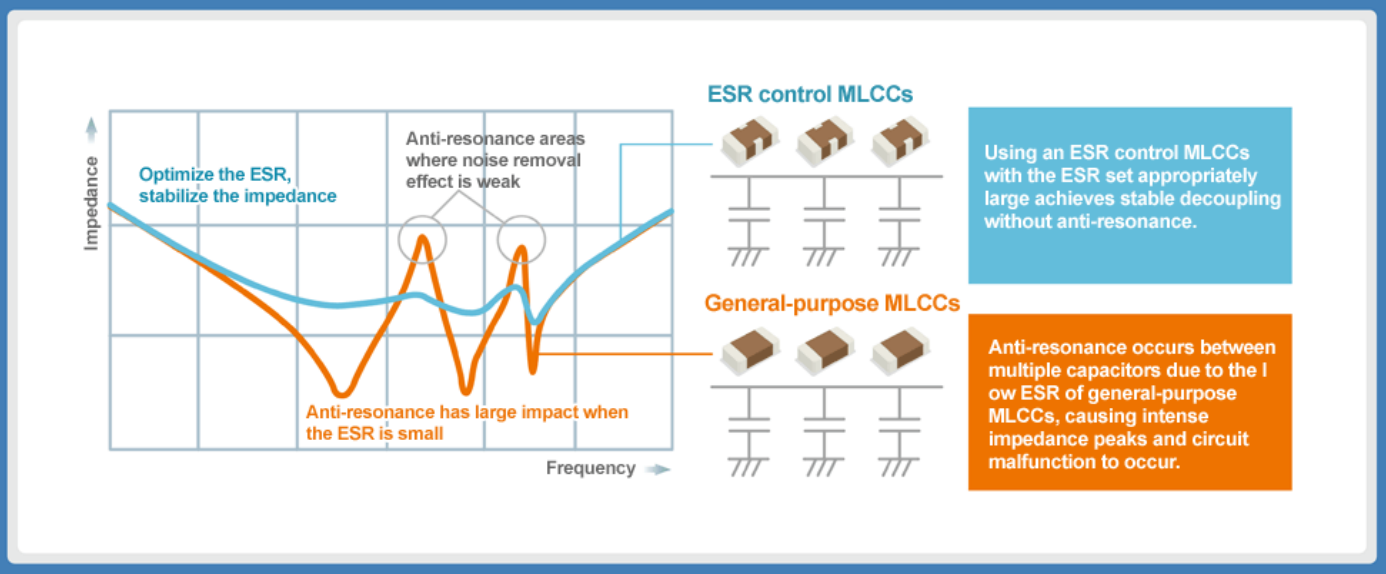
Impedance

Optimize the ESR, stabilize the impedance

Anti-resonance areas where noise removal effect is weak

Anti-resonance has large impact when the ESR is small

Frequency

ESR control MLCCs

Using an ESR control MLCCs with the ESR set appropriately large achieves stable decoupling without anti-resonance.

General-purpose MLCCs

Anti-resonance occurs between multiple capacitors due to the l ow ESR of general-purpose MLCCs, causing intense impedance peaks and circuit malfunction to occur.